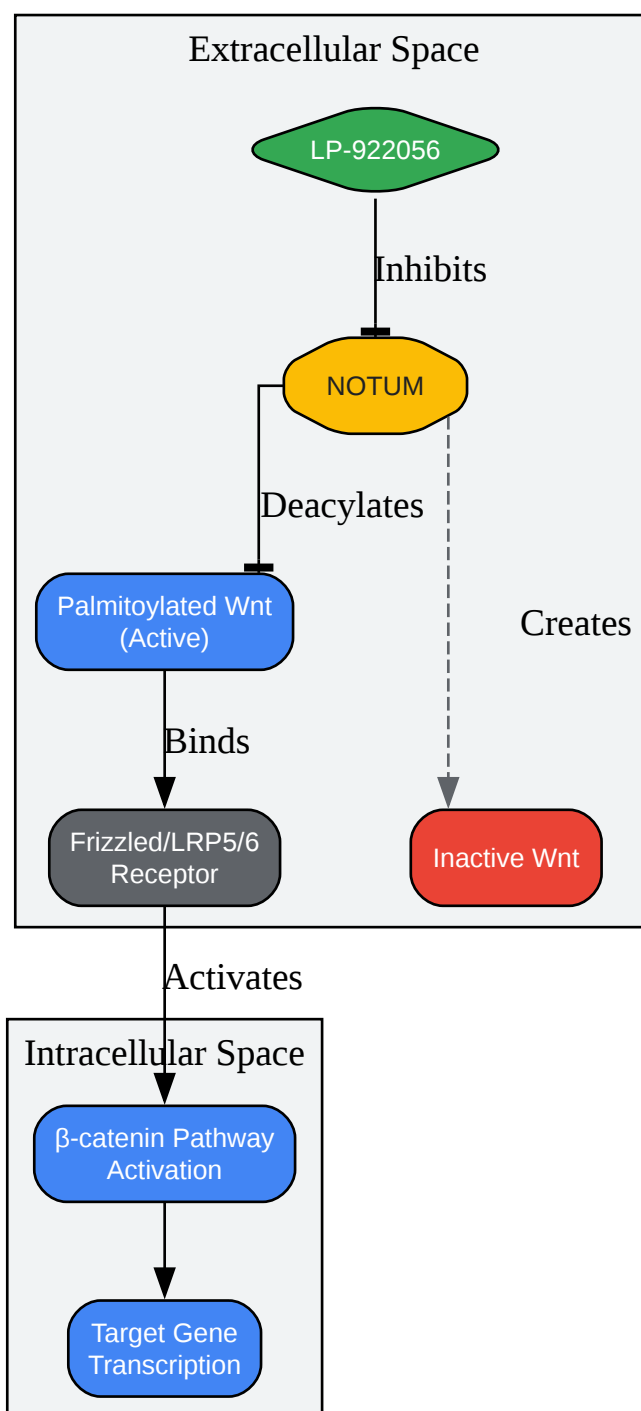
Extracellular Space

LP-922056

Inhibits

NOTUM

Deacylates

Creates

Palmitoylated Wnt (Active)

Binds

Frizzled/LRP5/6 Receptor

Inactive Wnt

Activates

Intracellular Space

β-catenin Pathway Activation

Target Gene Transcription